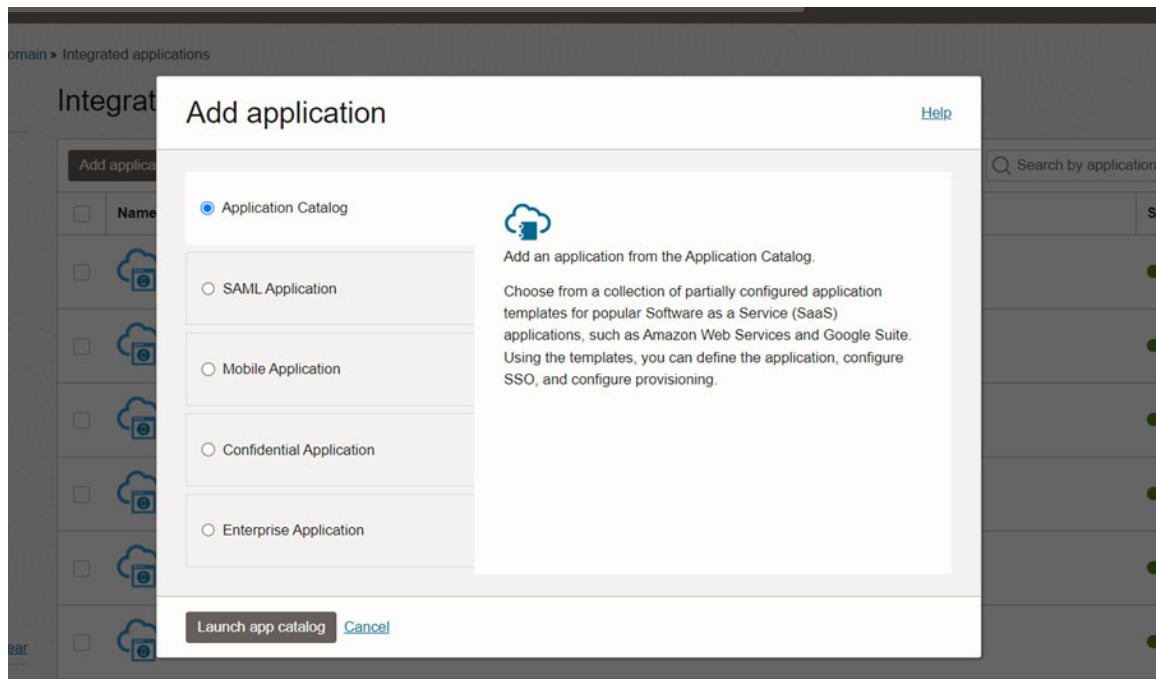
omain » Integrated applications

Integrat

Add applica

Name

Search by application

S

ear

Add application

Help

Application Catalog

SAML Application

Mobile Application

Confidential Application

Enterprise Application

Add an application from the Application Catalog.

Choose from a collection of partially configured application templates for popular Software as a Service (SaaS) applications, such as Amazon Web Services and Google Suite. Using the templates, you can define the application, configure SSO, and configure provisioning.

Launch app catalog Cancel